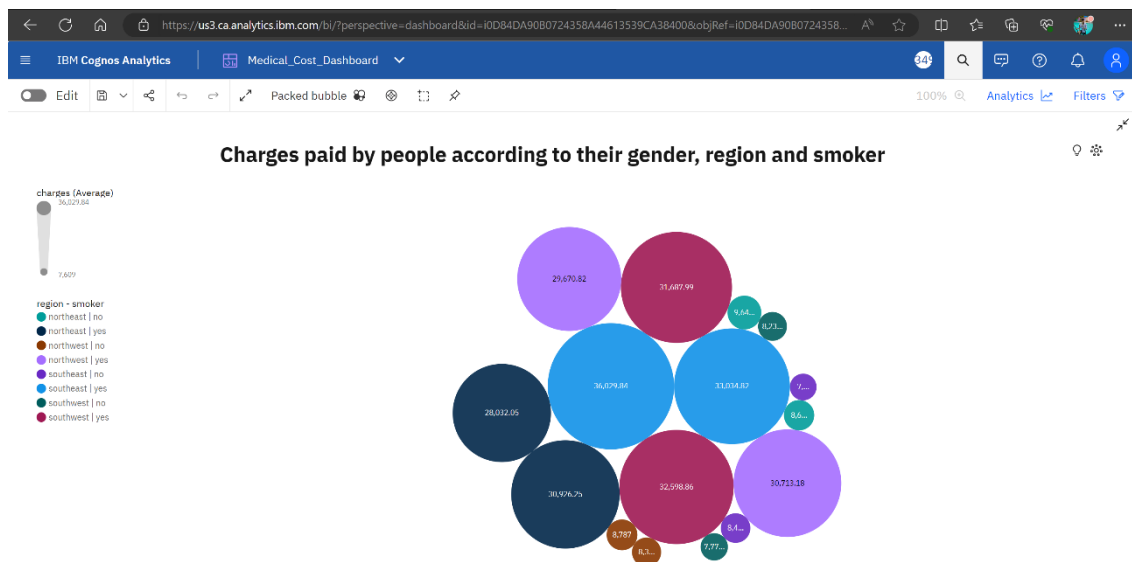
https://us3.ca.analytics.ibm.com/bi/?perspective=dashboard&id=i0D84DA90B0724358A44613539CA38400&objRef=i0D84DA90B0724358...

IBM Cognos Analytics | Medical_Cost_Dashboard

349

Edit | Packed bubble | 100% | Analytics | Filters

Charges paid by people according to their gender, region and smoker

charges (Average)
36,029.84
7,609

region - smoker
northeast | no
northeast | yes
northwest | no
northwest | yes
southeast | no
southeast | yes
southwest | no
southwest | yes

29,670.82
31,687.99
9,64...
8,73...
36,029.84
33,034.82
7,...
8,6...
28,032.05
30,976.75
32,598.86
30,723.18
8,4...
8,787
7,77...
8,3...